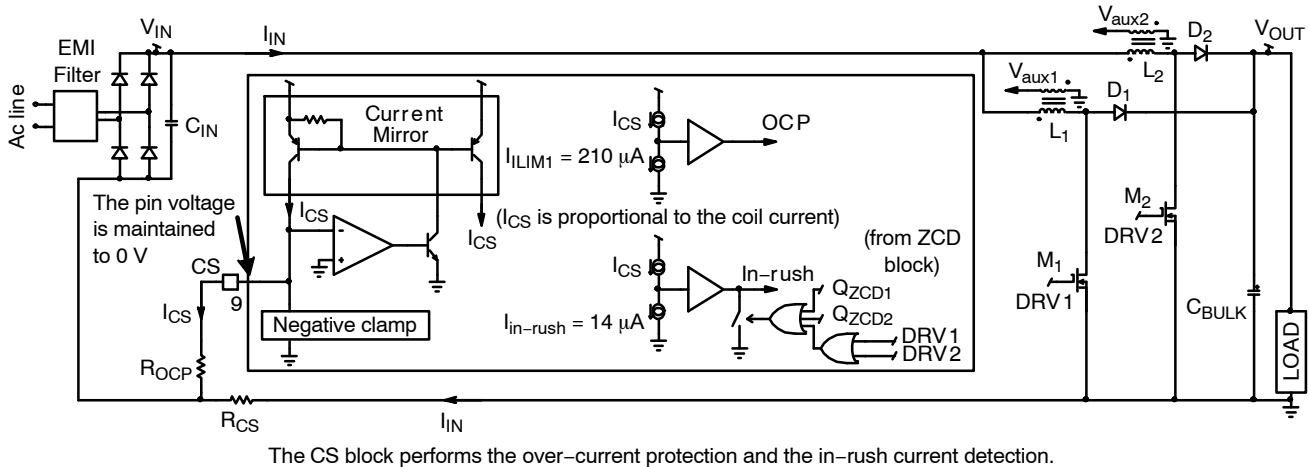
$V_{IN}$
$I_{IN}$
EMI Filter
Ac line
$C_{IN}$
Current Mirror
$I_{CS}$
OCP
$I_{ILIM1}$ = 210 µA
$V_{aux2}$
$D_2$
$V_{OUT}$
$L_2$
$V_{aux1}$
$D_1$
$L_1$
The pin voltage is maintained to 0 V
$I_{CS}$
- +
$I_{CS}$
($I_{CS}$ is proportional to the coil current)
$M_2$
DRV2
(from ZCD block)
$I_{CS}$
In−rush
$M_1$
DRV1
CS
9
$I_{CS}$
$Q_{ZCD1}$
$Q_{ZCD2}$
$I_{in-rush}$ = 14 µA
Negative clamp
DRV1
DRV2
$C_{BULK}$
LOAD
$R_{OCP}$
$R_{CS}$
$I_{IN}$
The CS block performs the over−current protection and the in−rush current detection.